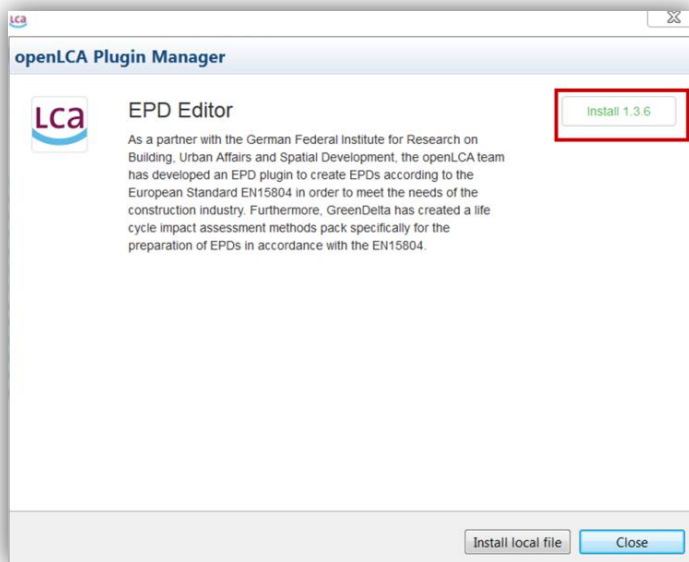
Lca

openLCA Plugin Manager

Lca

EPD Editor

As a partner with the German Federal Institute for Research on Building, Urban Affairs and Spatial Development, the openLCA team has developed an EPD plugin to create EPDs according to the European Standard EN15804 in order to meet the needs of the construction industry. Furthermore, GreenDelta has created a life cycle impact assessment methods pack specifically for the preparation of EPDs in accordance with the EN15804.

Install 1.3.6

Install local file

Close